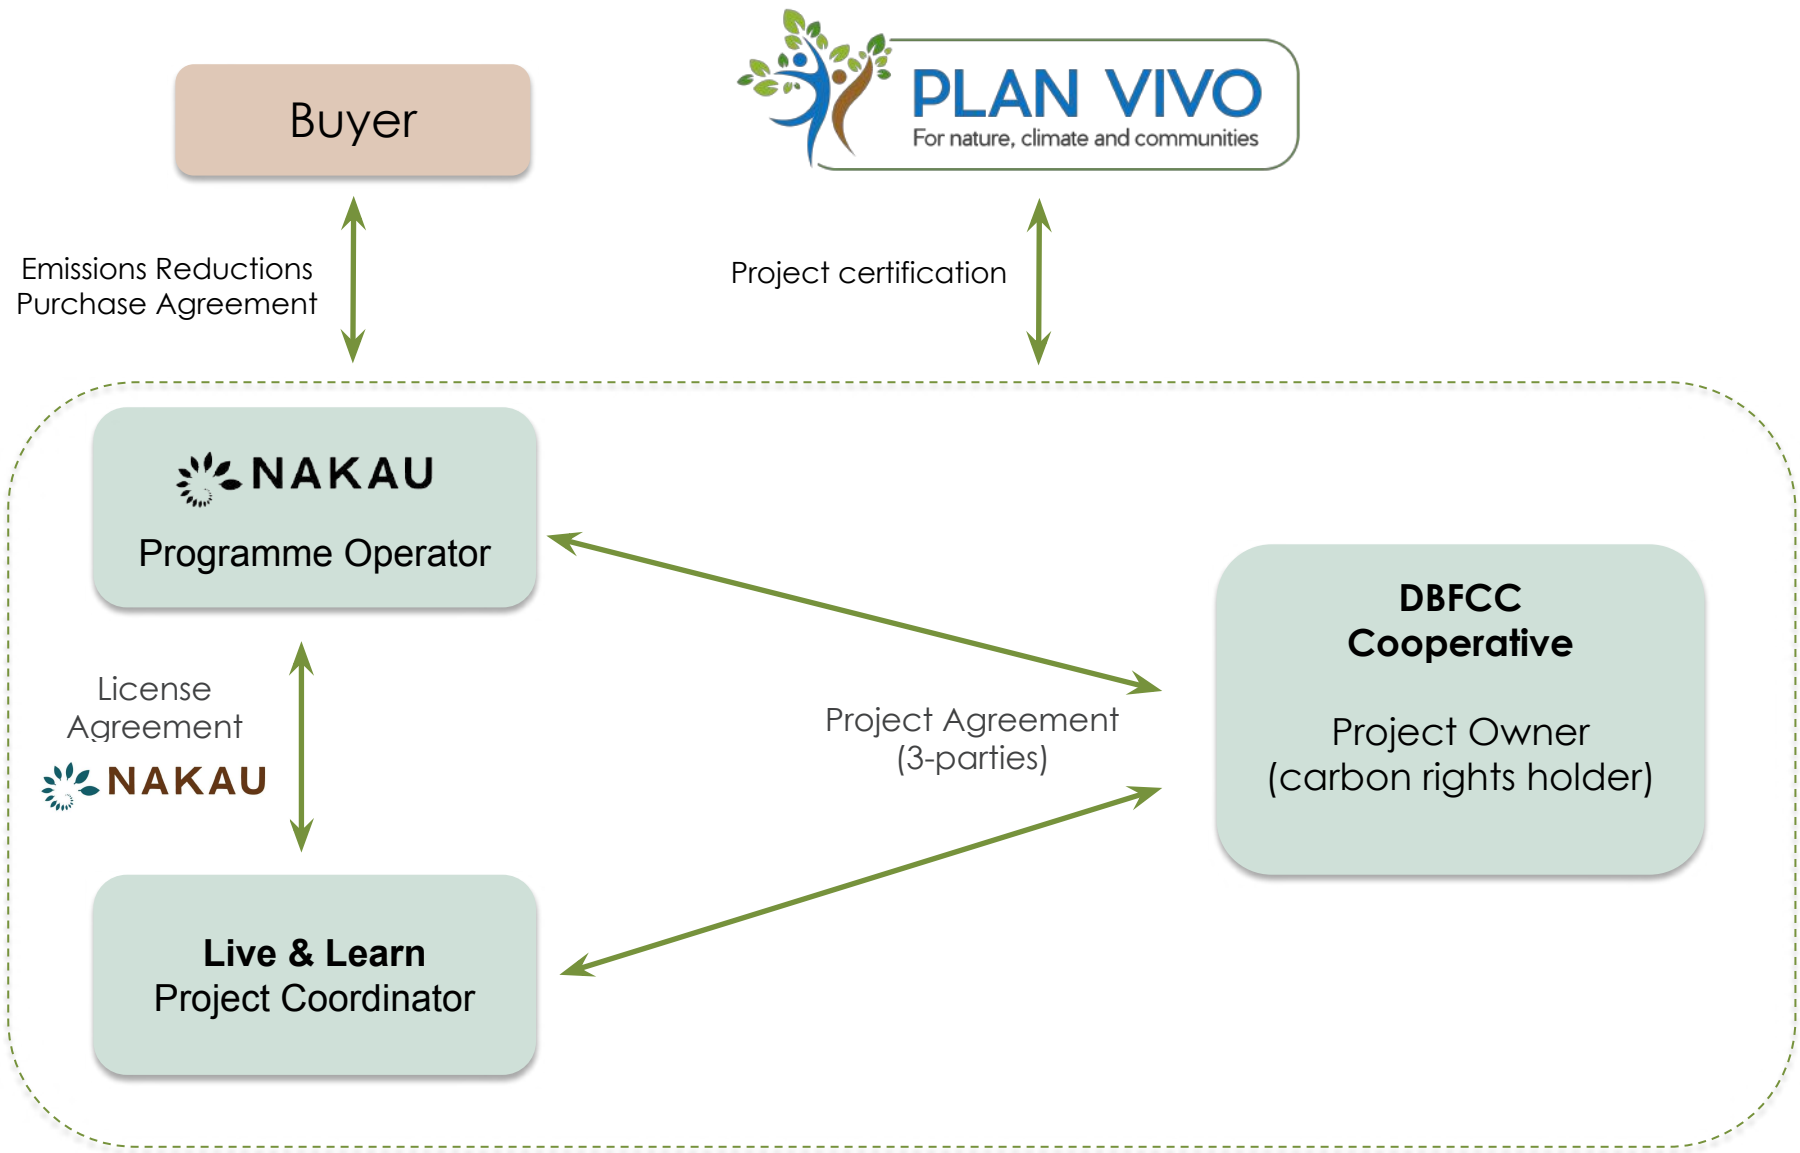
Buyer

PLAN VIVO
For nature, climate and communities

Emissions Reductions Purchase Agreement

Project certification

NAKAU
Programme Operator

License Agreement
NAKAU

Project Agreement (3-parties)

DBFCC Cooperative

Project Owner (carbon rights holder)

Live & Learn
Project Coordinator